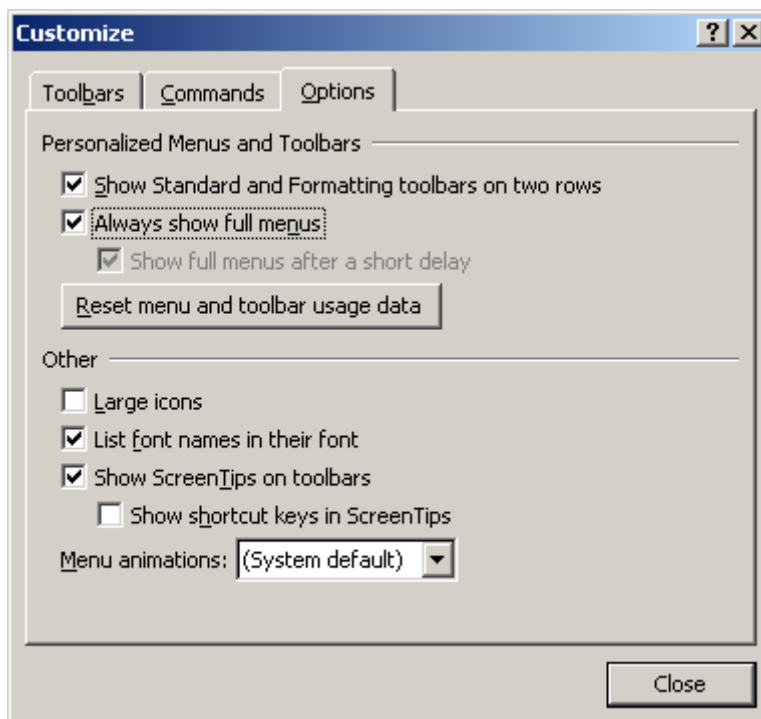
Customize

? X

Toolbars | Commands | Options

Personalized Menus and Toolbars

Show Standard and Formatting toolbars on two rows

Always show full menus

Show full menus after a short delay

Reset menu and toolbar usage data

Other

Large icons

List font names in their font

Show ScreenTips on toolbars

Show shortcut keys in ScreenTips

Menu animations: (System default)

Close